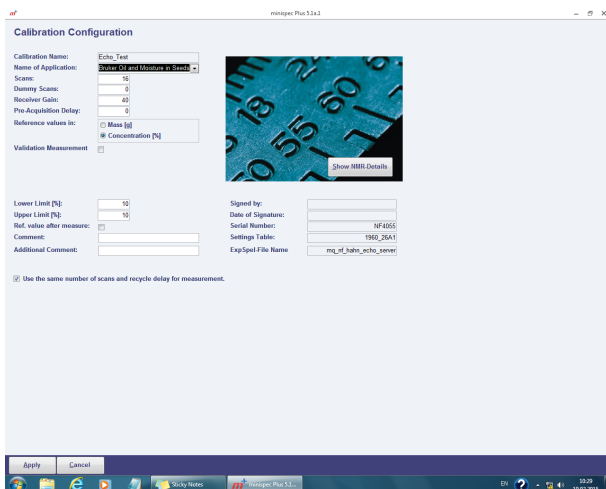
mf
minispec Plus 5.1a.2

Calibration Configuration

Calibration Name: Echo_Test
Name of Application: Bruker Oil and Moisture in Seeds
Scans: 16
Dummy Scans: 0
Receiver Gain: 40
Pre-Acquisition Delay: 0
Reference values in:
Mass [g]
Concentration [%]
Validation Measurement

Show NMR-Details

Lower Limit [%]: 10
Upper Limit [%]: 10
Ref. value after measure:
Comment:
Additional Comment:

Signed by:
Date of Signature:
Serial Number: NF4055
Settings Table: 1960_26A1
ExpSpel-File Name mq_nf_hahn_echo_server

Use the same number of scans and recycle delay for measurement.

Apply
Cancel

Sticky Notes
minispec Plus 5.1...
EN
10:29
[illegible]